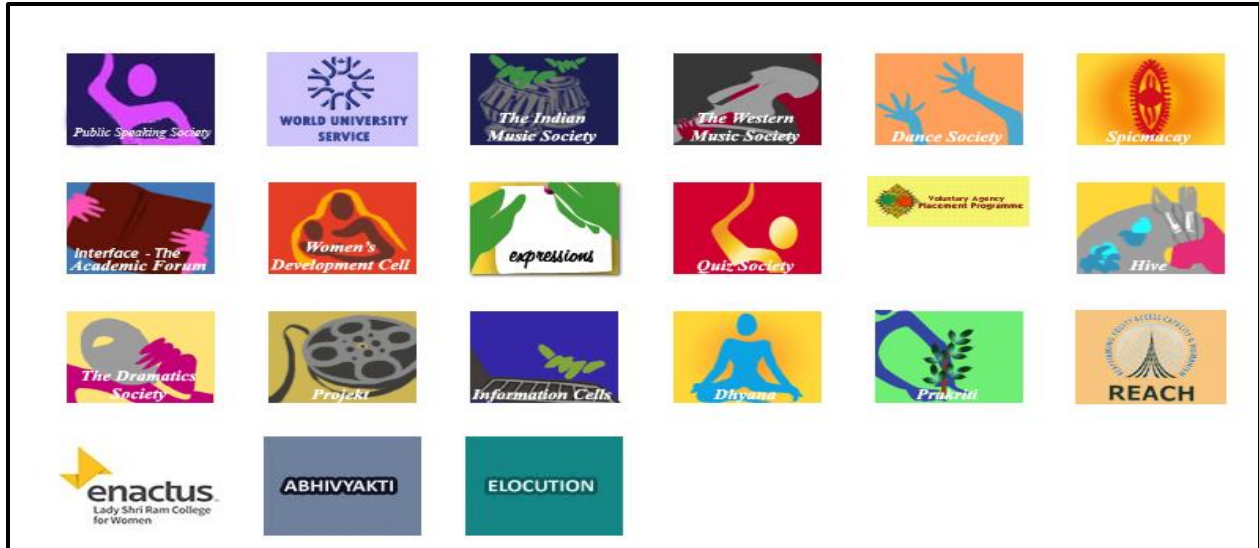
Public Speaking Society

WORLD UNIVERSITY SERVICE

The Indian Music Society

The Western Music Society

Dance Society

Spicmacay

Interface - The Academic Forum

Women's Development Cell

expressions

Quiz Society

Voluntary Agency Placement Programme

Hive

The Dramatics Society

Projekt

Information Cells

Dhyana

Prakriti

REACH

enactus. Lady Shri Ram College for Women

ABHIVYAKTI

ELOCUTION